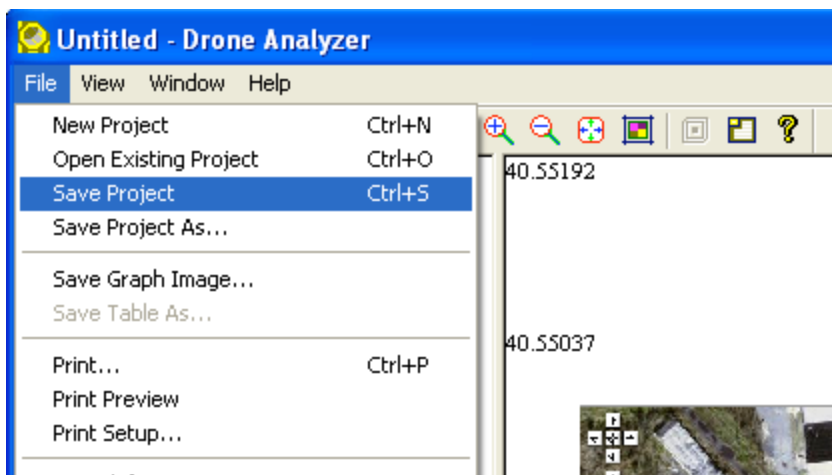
Untitled - Drone Analyzer

File View Window Help

New Project Ctrl+N
Open Existing Project Ctrl+O
Save Project Ctrl+S
Save Project As...

Save Graph Image...
Save Table As...

Print... Ctrl+P
Print Preview
Print Setup...

40.55192

40.55037